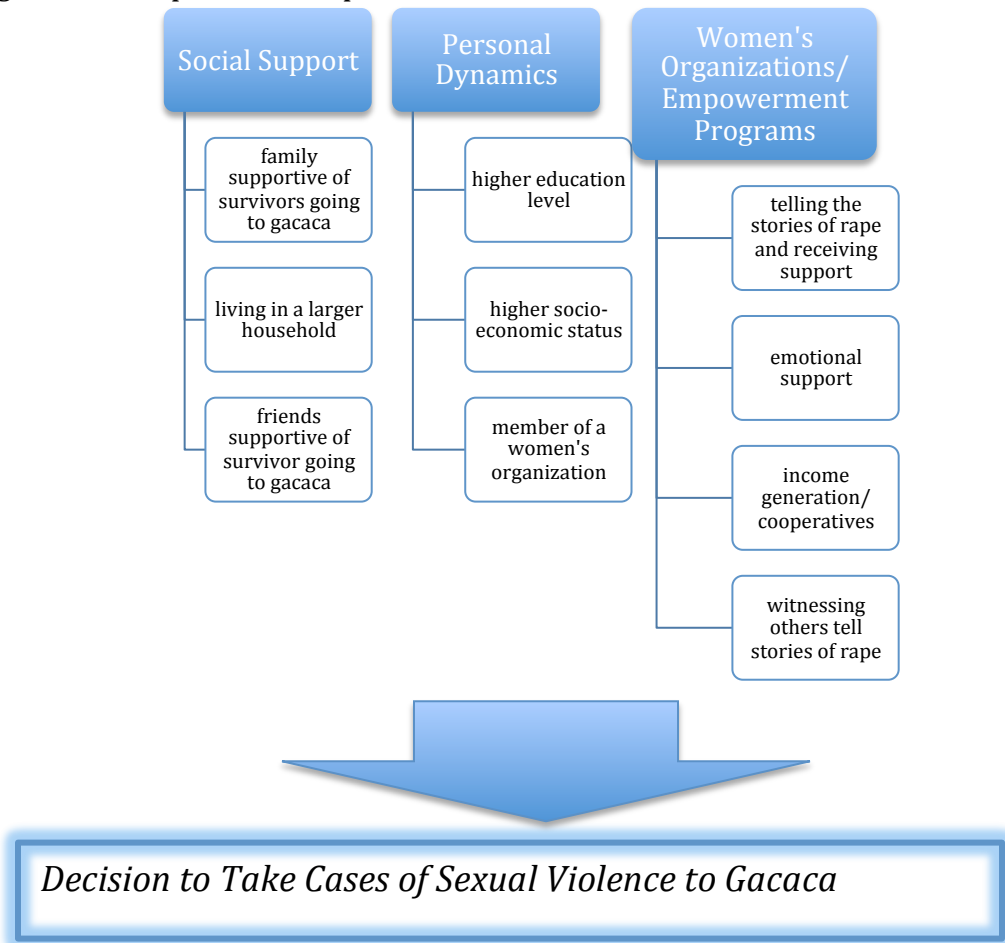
Social Support

family supportive of survivors going to gacaca

living in a larger household

friends supportive of survivor going to gacaca

Personal Dynamics

higher education level

higher socio-economic status

member of a women's organization

Women's Organizations/ Empowerment Programs

telling the stories of rape and receiving support

emotional support

income generation/ cooperatives

witnessing others tell stories of rape

Decision to Take Cases of Sexual Violence to Gacaca